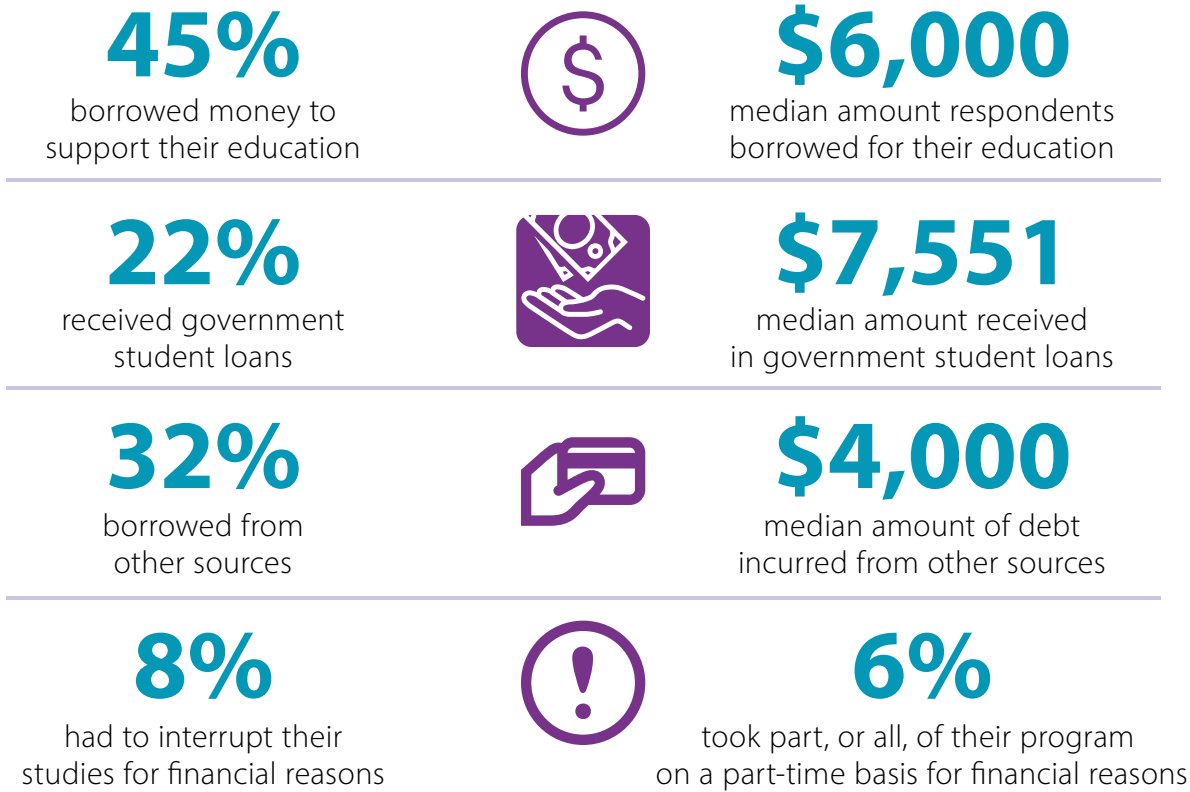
45%
borrowed money to support their education

$
$6,000
median amount respondents borrowed for their education

22%
received government student loans

$7,551
median amount received in government student loans

32%
borrowed from other sources

$4,000
median amount of debt incurred from other sources

8%
had to interrupt their studies for financial reasons

!
6%
took part, or all, of their program on a part-time basis for financial reasons